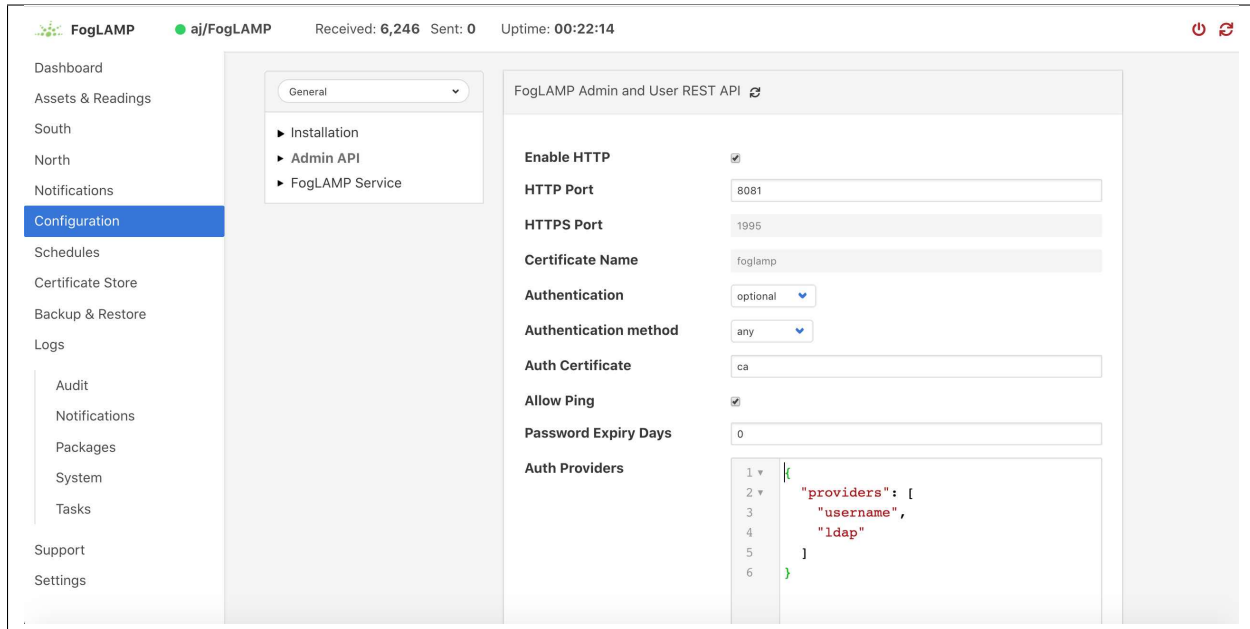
FogLAMP aj/FogLAMP Received: 6,246 Sent: 0 Uptime: 00:22:14

Dashboard
Assets & Readings
South
North
Notifications
Configuration
Schedules
Certificate Store
Backup & Restore
Logs
Audit
Notifications
Packages
System
Tasks
Support
Settings

General

▸ Installation
▸ Admin API
▸ FogLAMP Service

FogLAMP Admin and User REST API

Enable HTTP
HTTP Port 8081
HTTPS Port 1995
Certificate Name foglamp
Authentication optional
Authentication method any
Auth Certificate ca
Allow Ping
Password Expiry Days 0
Auth Providers

1 {
2 "providers": [
3 "username",
4 "ldap"
5 ]
6 }